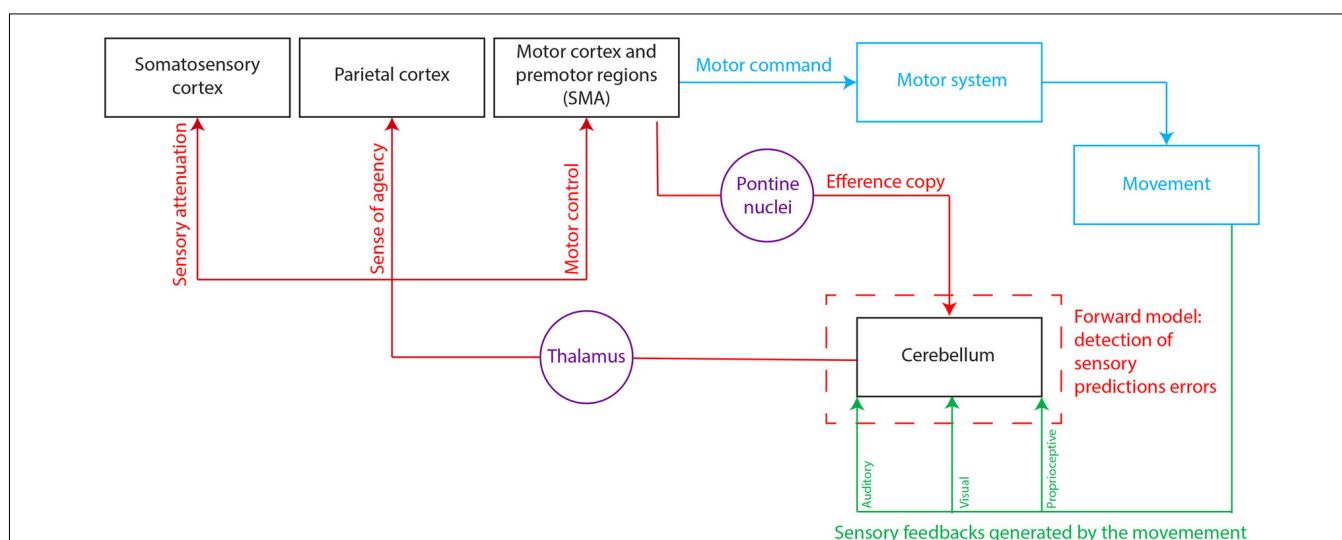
Somatosensory cortex

Parietal cortex

Motor cortex and premotor regions (SMA)

Motor command

Motor system

Movement

Sensory attenuation

Sense of agency

Motor control

Pontine nuclei

Efference copy

Forward model: detection of sensory predictions errors

Thalamus

Cerebellum

Auditory

Visual

Proprioceptive

Sensory feedbacks generated by the movemement